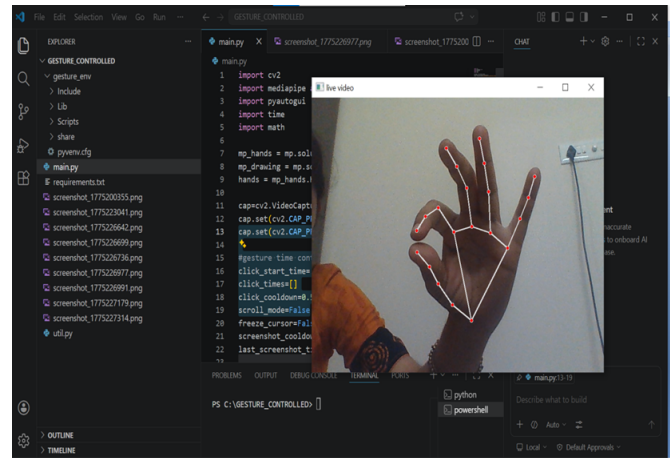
File Edit Selection View Go Run ··· ← → GESTURE_CONTROLLED

EXPLORER ···
GESTURE_CONTROLLED
gesture_env
Include
Lib
Scripts
share
pyvenv.cfg
main.py
requirements.txt
screenshot_1775200355.png
screenshot_1775223041.png
screenshot_1775226642.png
screenshot_1775226699.png
screenshot_1775226736.png
screenshot_1775226977.png
screenshot_1775226991.png
screenshot_1775227179.png
screenshot_1775227314.png
util.py

OUTLINE
TIMELINE

main.py × screenshot_1775226977.png screenshot_1775200

main.py
1 import cv2
2 import mediapipe
3 import pyautogui
4 import time
5 import math
6
7 mp_hands = mp.sol
8 mp_drawing = mp.so
9 hands = mp_hands.
10
11 cap=cv2.VideoCapt
12 cap.set(cv2.CAP_P
13 cap.set(cv2.CAP_P
14
15 #gesture time con
16 click_start_time=
17 click_times=[]
18 click_cooldown=0.
19 scroll_mode=False
20 freeze_cursor=Fal
21 screenshot_cooldo
22 last_screenshot_t

live video

PROBLEMS OUTPUT DEBUG CONSOLE TERMINAL PORTS

PS C:\GESTURE_CONTROLLED> []

python
powershell

CHAT
nt
naccurate
s to onboard AI
ase.

main.py:13-19
Describe what to build
Auto
Local Default Approvals